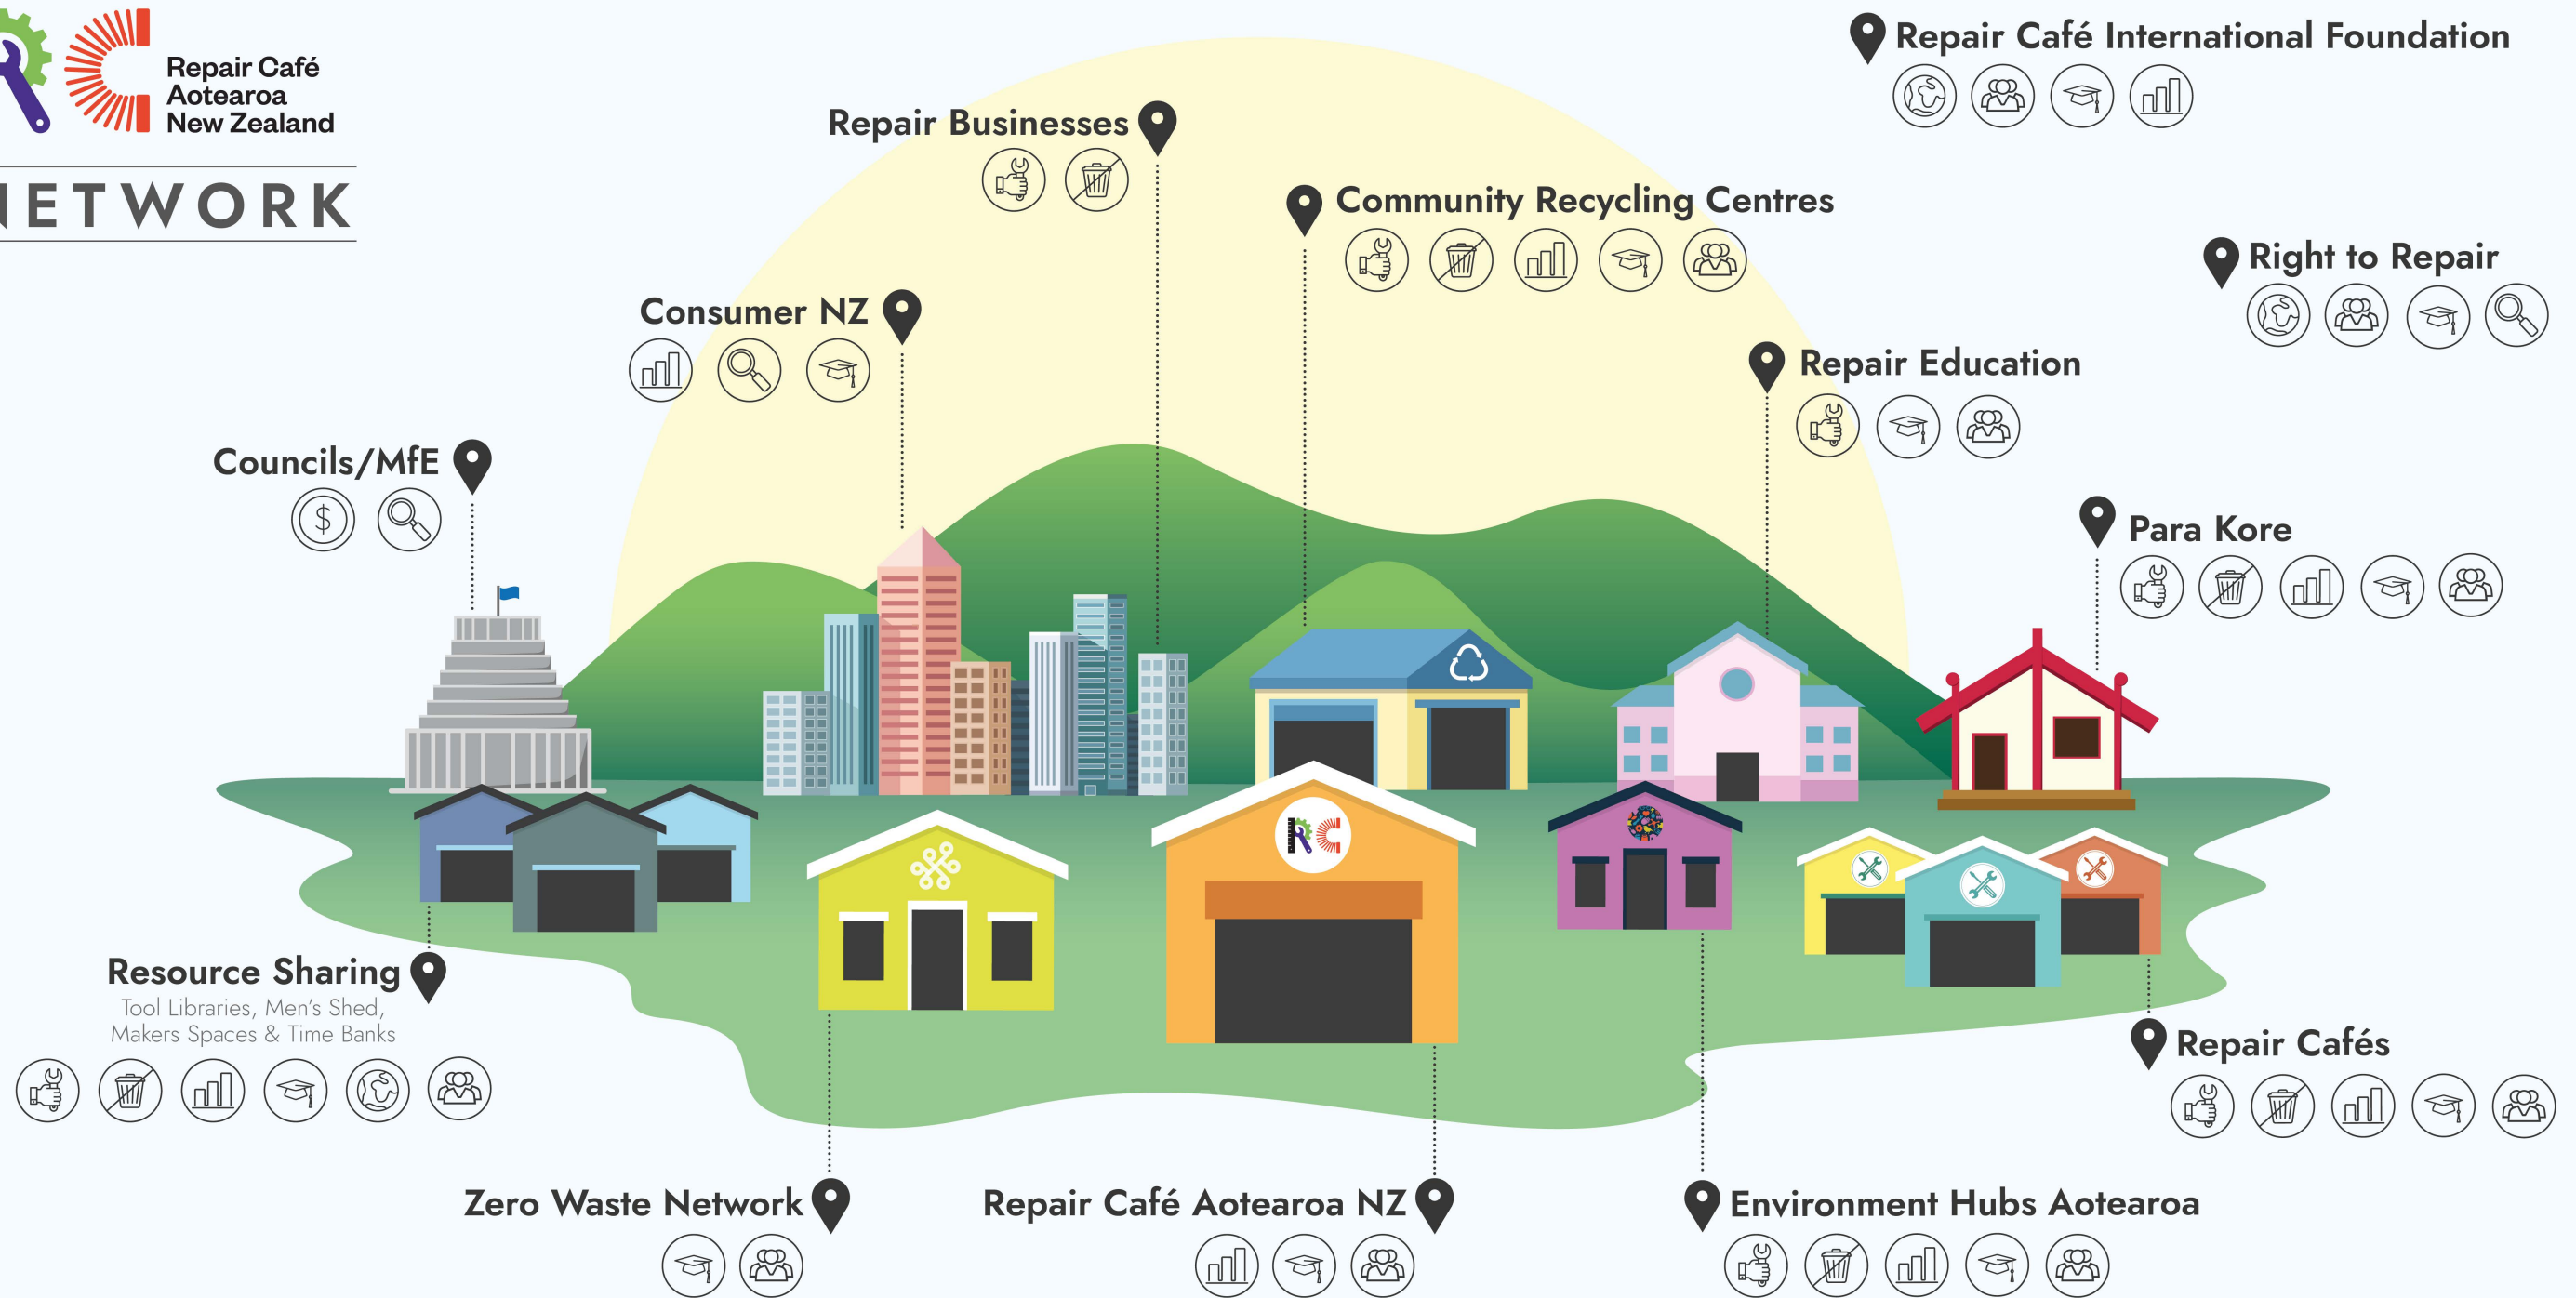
Repair Café Aotearoa New Zealand

ETWORK

Repair Café International Foundation

Repair Businesses

Community Recycling Centres

Right to Repair

Consumer NZ

Repair Education

Councils/MfE

Para Kore

Resource Sharing
Tool Libraries, Men's Shed, Makers Spaces & Time Banks

Repair Cafés

Zero Waste Network

Repair Café Aotearoa NZ

Environment Hubs Aotearoa